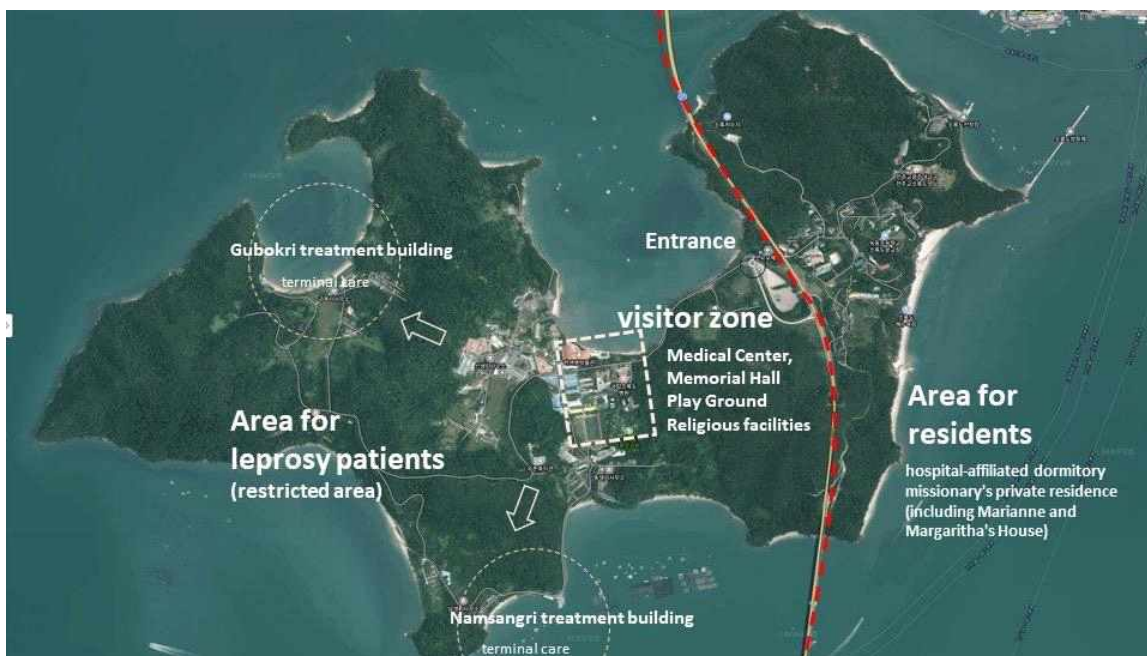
Gubokri treatment building

terminal care

Entrance

visitor zone

Medical Center,
Memorial Hall
Play Ground
Religious facilities

Area for leprosy patients
(restricted area)

Area for residents

hospital-affiliated dormitory
missionary's private residence
(including Marianne and Margaritha's House)

Namsangri treatment building

terminal care